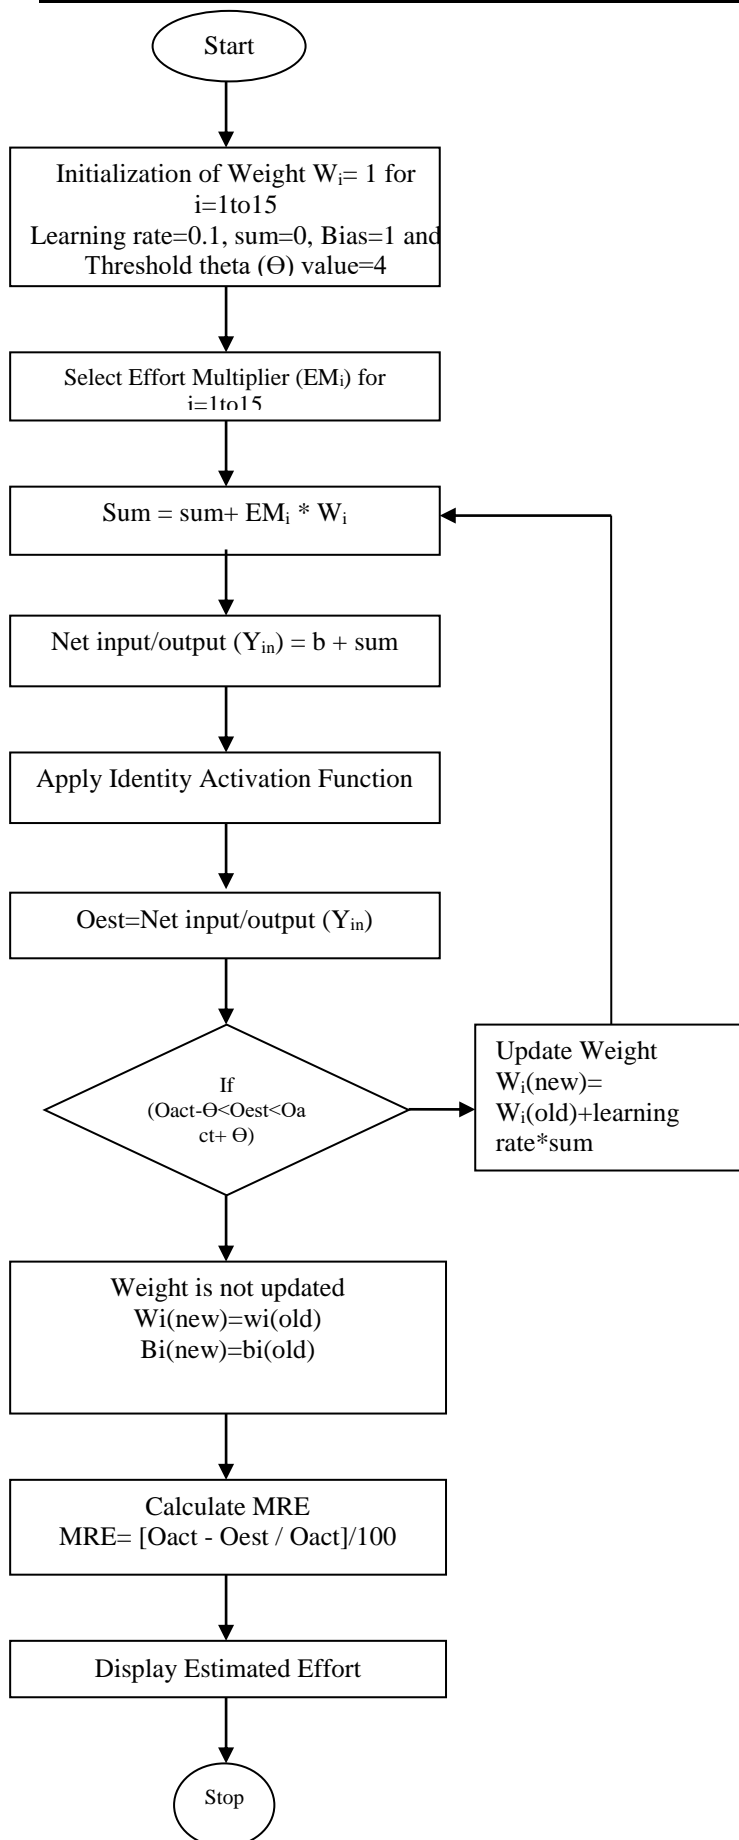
Start

Initialization of Weight $W_i$= 1 for i=1to15
Learning rate=0.1, sum=0, Bias=1 and Threshold theta (Θ) value=4

Select Effort Multiplier ($EM_i$) for i=1to15

Sum = sum+ $EM_i$ * $W_i$

Net input/output ($Y_{in}$) = b + sum

Apply Identity Activation Function

Oest=Net input/output ($Y_{in}$)

If (Oact-Θ<Oest<Oact+ Θ)

Update Weight $W_i$(new)= $W_i$(old)+learning rate*sum

Weight is not updated
Wi(new)=wi(old)
Bi(new)=bi(old)

Calculate MRE
MRE= [Oact - Oest / Oact]/100

Display Estimated Effort

Stop